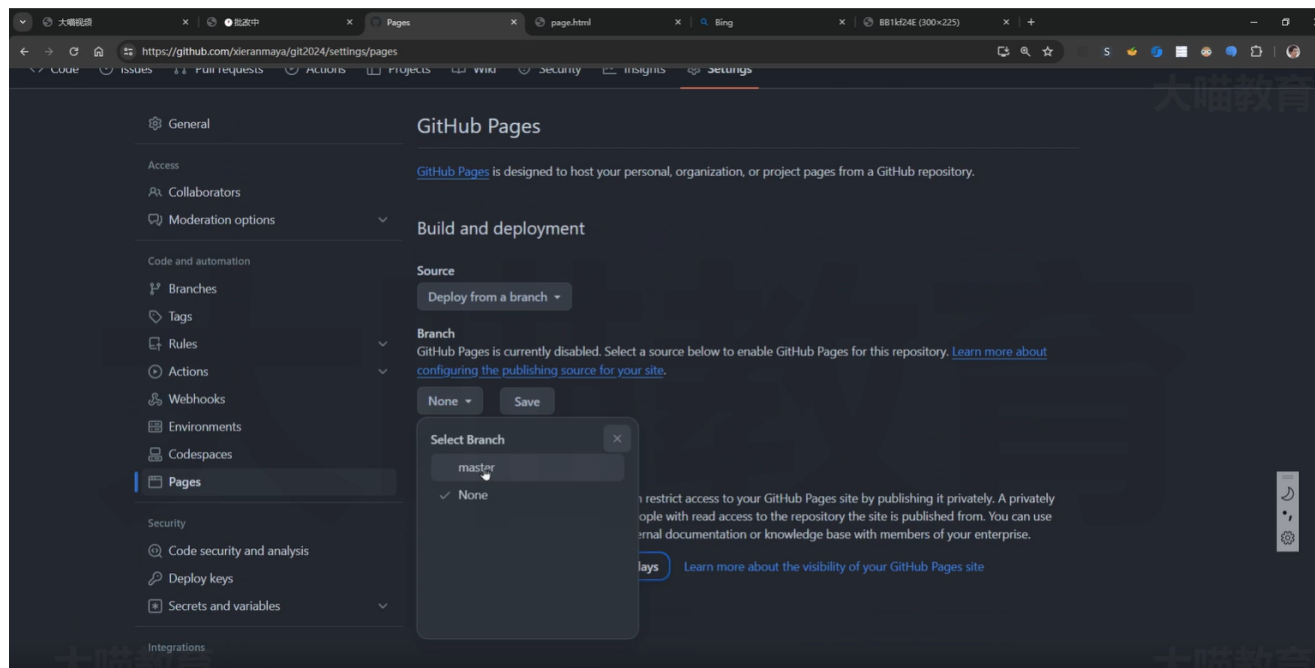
大喵视频 | ●批改中 | Pages | page.html | Bing | BB1kf24E (300×225) | +

https://github.com/xieranmaya/git2024/settings/pages

Code Issues Pull requests Actions Projects Wiki Security Insights Settings

大喵教育

General

Access

Collaborators

Moderation options

Code and automation

Branches

Tags

Rules

Actions

Webhooks

Environments

Codespaces

Pages

Security

Code security and analysis

Deploy keys

Secrets and variables

Integrations

GitHub Pages

GitHub Pages is designed to host your personal, organization, or project pages from a GitHub repository.

Build and deployment

Source

Deploy from a branch

Branch

GitHub Pages is currently disabled. Select a source below to enable GitHub Pages for this repository. Learn more about configuring the publishing source for your site.

None Save

Select Branch

master

None

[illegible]n restrict access to your GitHub Pages site by publishing it privately. A privately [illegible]ople with read access to the repository the site is published from. You can use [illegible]ernal documentation or knowledge base with members of your enterprise.

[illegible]lays Learn more about the visibility of your GitHub Pages site

大喵教育